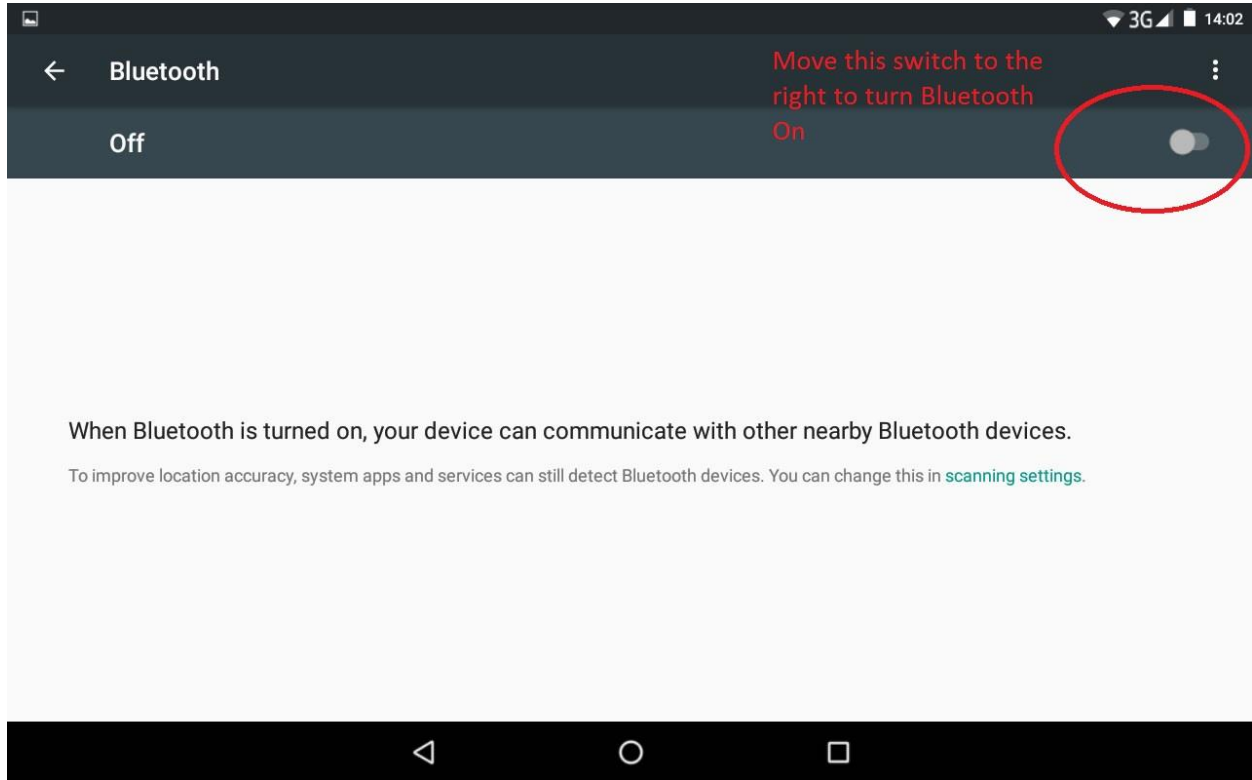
3G 14:02

Bluetooth

Move this switch to the right to turn Bluetooth On

Off

When Bluetooth is turned on, your device can communicate with other nearby Bluetooth devices.

To improve location accuracy, system apps and services can still detect Bluetooth devices. You can change this in scanning settings.